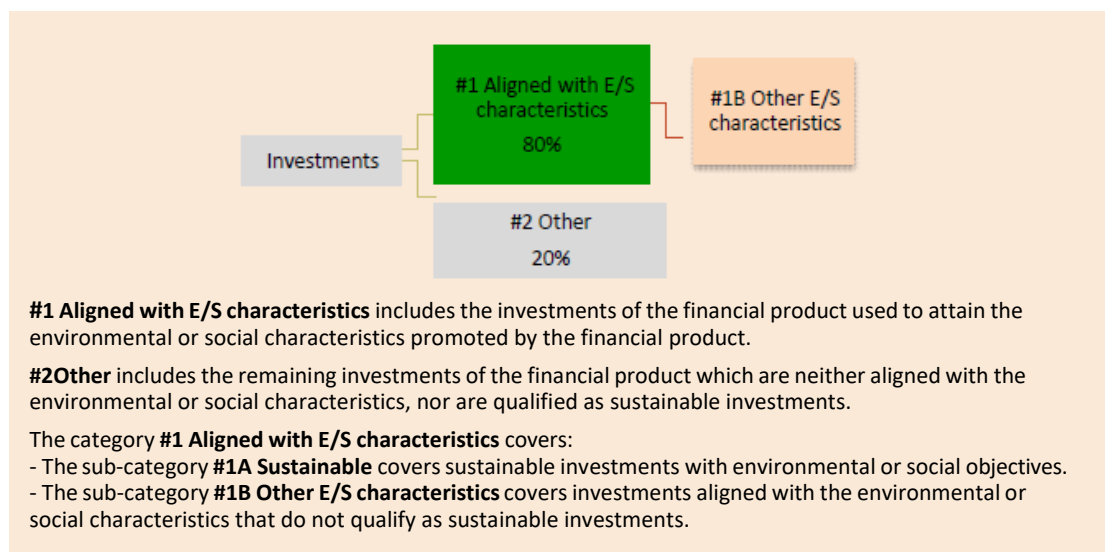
Investments

#1 Aligned with E/S characteristics
80%

#1B Other E/S characteristics

#2 Other
20%

**#1 Aligned with E/S characteristics** includes the investments of the financial product used to attain the environmental or social characteristics promoted by the financial product.

**#2Other** includes the remaining investments of the financial product which are neither aligned with the environmental or social characteristics, nor are qualified as sustainable investments.

The category **#1 Aligned with E/S characteristics** covers:
- The sub-category **#1A Sustainable** covers sustainable investments with environmental or social objectives.
- The sub-category **#1B Other E/S characteristics** covers investments aligned with the environmental or social characteristics that do not qualify as sustainable investments.